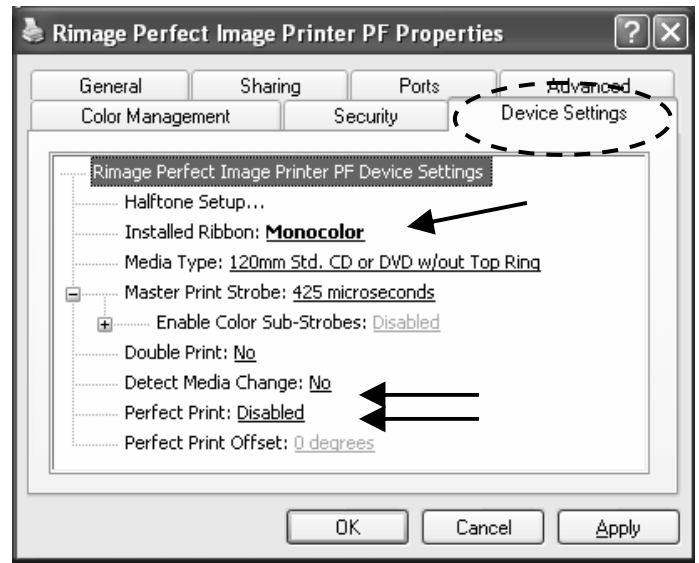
Rimage Perfect Image Printer PF Properties

General
Sharing
Ports
Advanced
Color Management
Security
Device Settings

Rimage Perfect Image Printer PF Device Settings
Halftone Setup...
Installed Ribbon: Monocolor
Media Type: 120mm Std. CD or DVD w/out Top Ring
Master Print Strobe: 425 microseconds
Enable Color Sub-Strobes: Disabled
Double Print: No
Detect Media Change: No
Perfect Print: Disabled
Perfect Print Offset: 0 degrees

OK
Cancel
Apply